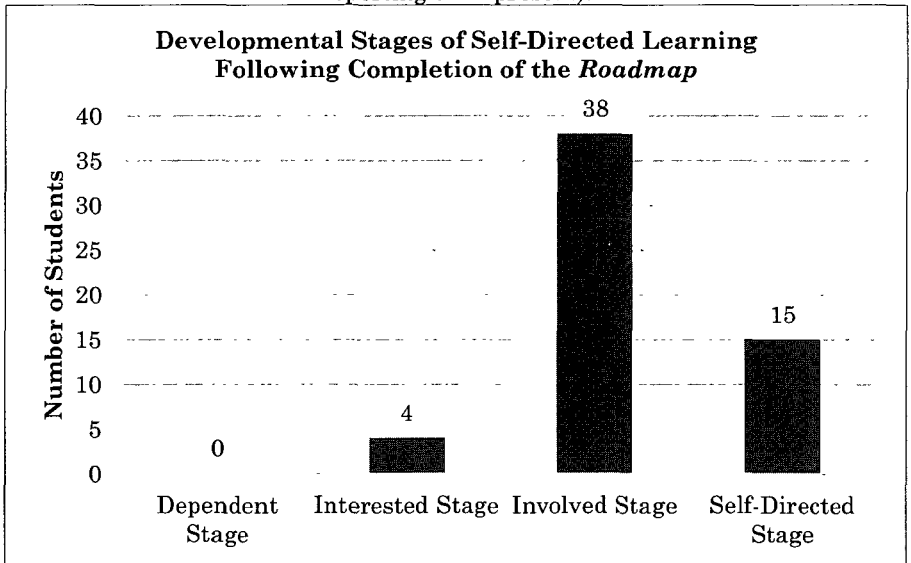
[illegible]

Developmental Stages of Self-Directed Learning Following Completion of the *Roadmap*

40
35
30
25
20
15
10
5
0

Number of Students

0
4
38
15

Dependent Stage
Interested Stage
Involved Stage
Self-Directed Stage